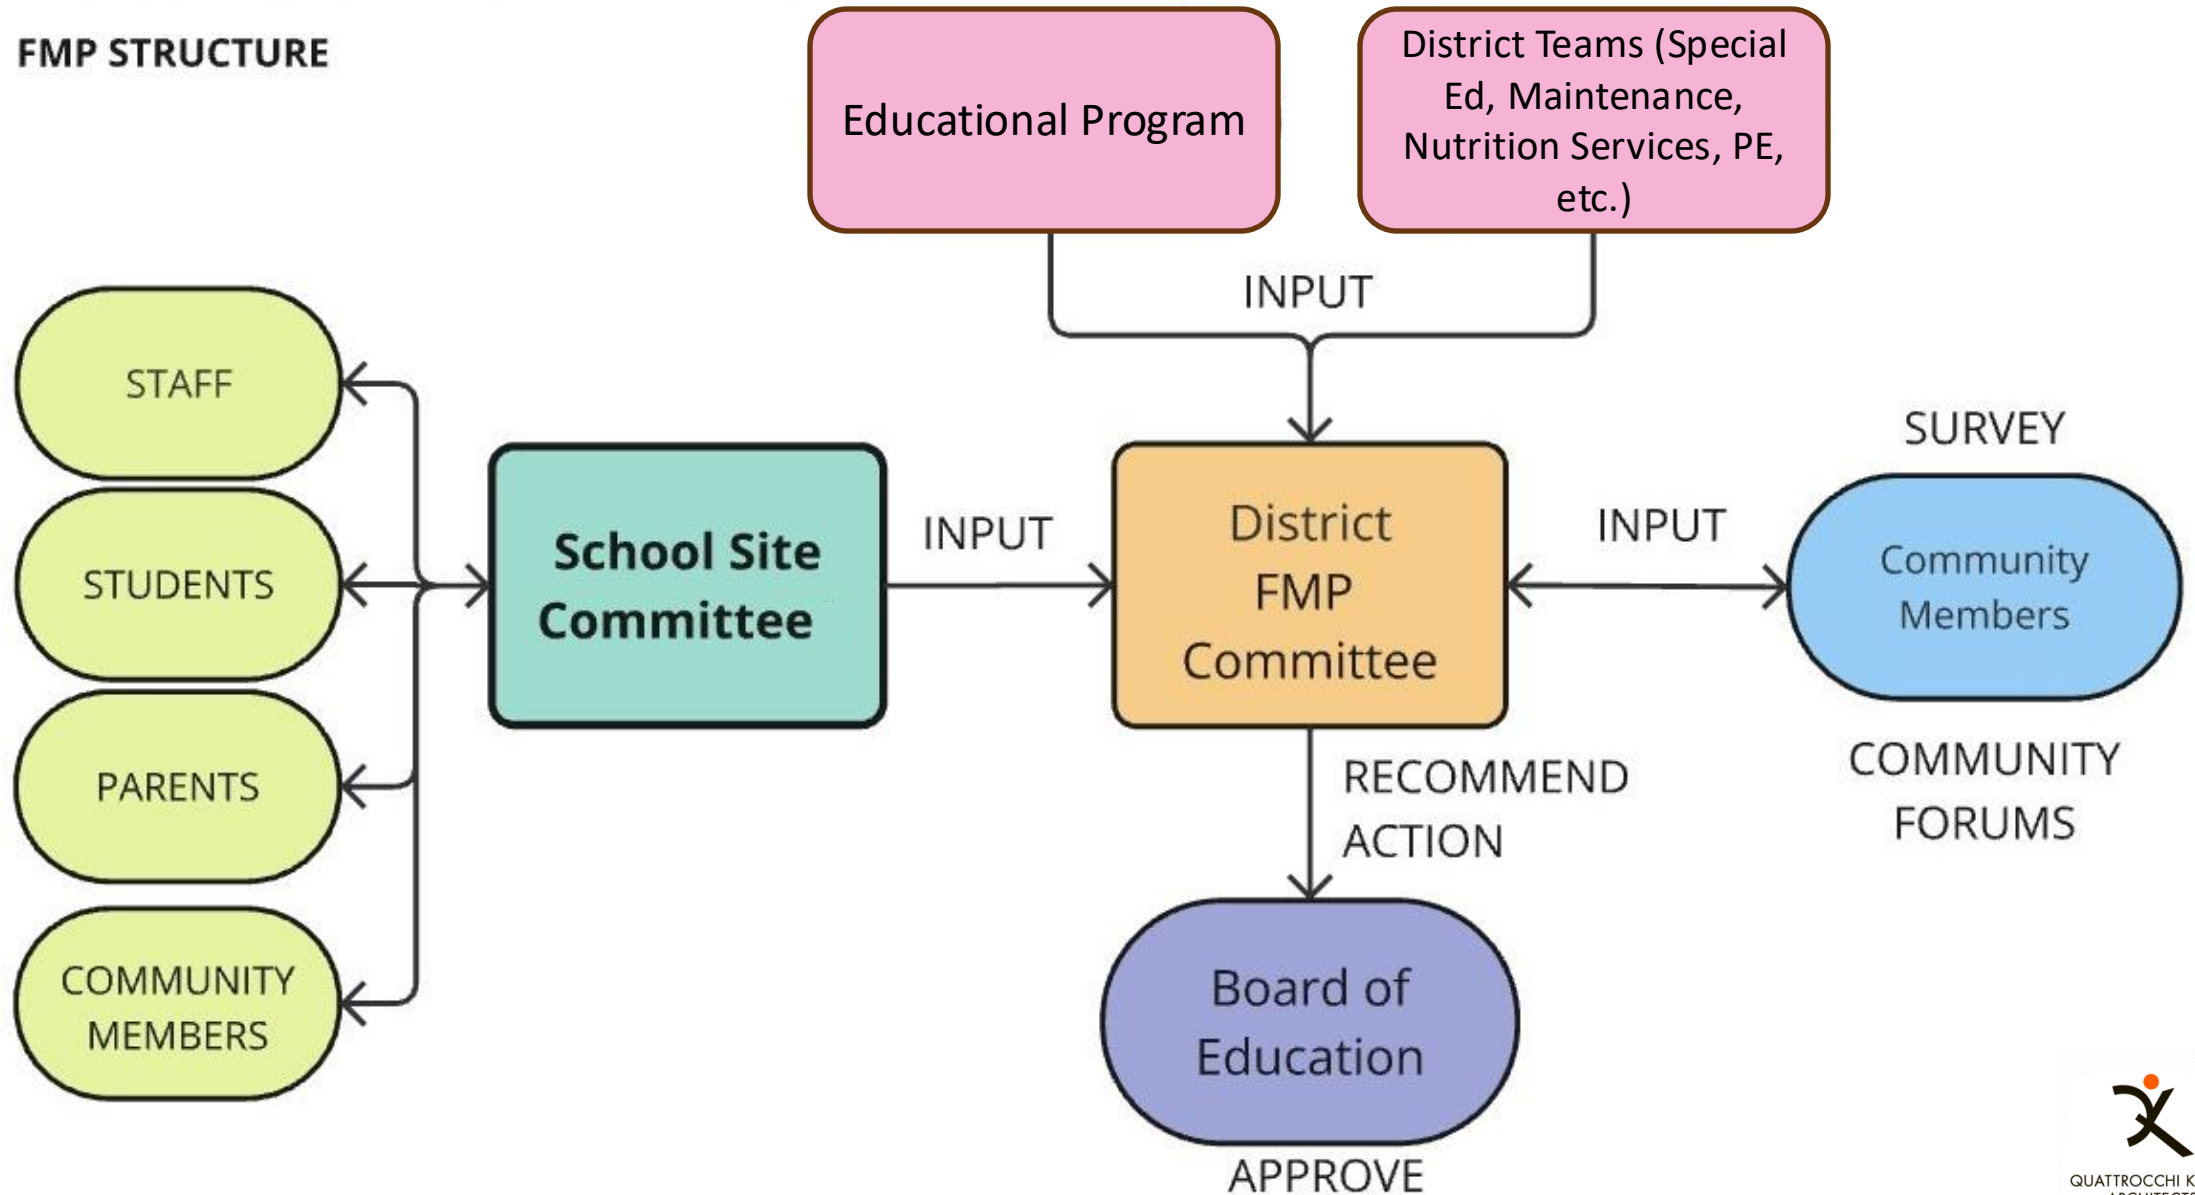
FMP STRUCTURE

Educational Program

District Teams (Special Ed, Maintenance, Nutrition Services, PE, etc.)

INPUT

STAFF

STUDENTS

PARENTS

COMMUNITY MEMBERS

School Site Committee

INPUT

District FMP Committee

SURVEY

INPUT

Community Members

COMMUNITY FORUMS

RECOMMEND ACTION

Board of Education

APPROVE

QUATTROCCHI K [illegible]